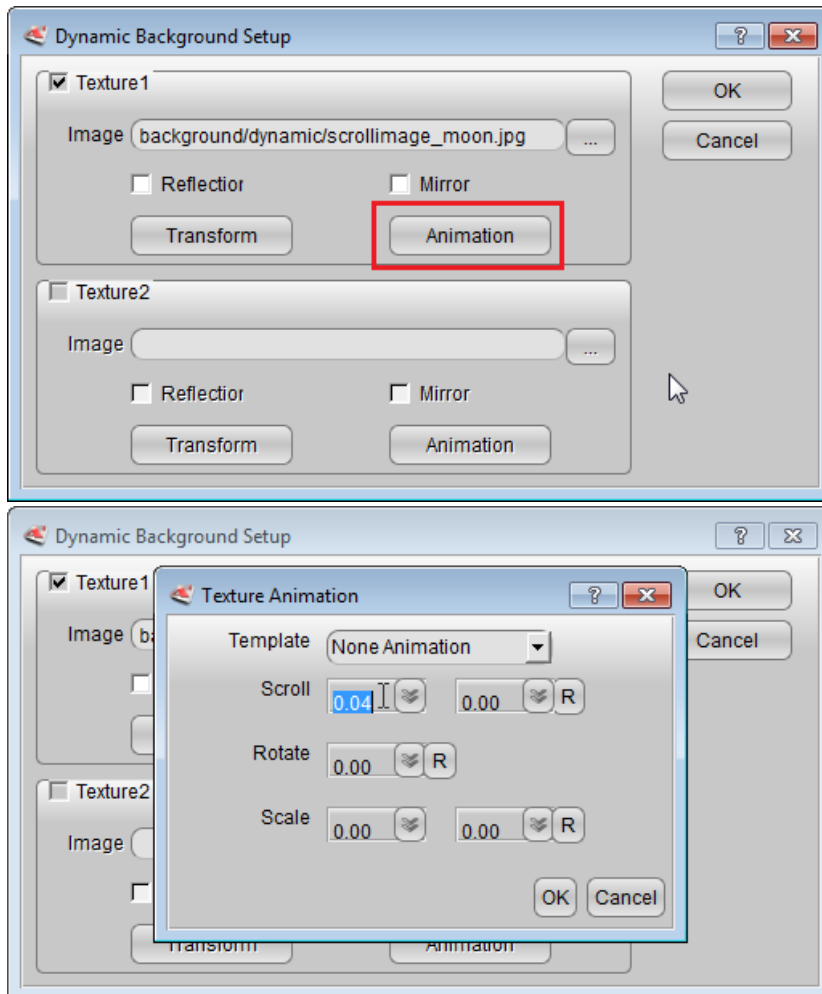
Dynamic Background Setup

? X

Texture1

Image background/dynamic/scrollimage_moon.jpg ...

Reflectior Mirror

Transform Animation

Texture2

Image ...

Reflectior Mirror

Transform Animation

OK

Cancel

Dynamic Background Setup

? X

Texture1

Image ba

Texture2

Image

Transform Animation

OK

Cancel

Texture Animation

? X

Template None Animation

Scroll 0.04 0.00 R

Rotate 0.00 R

Scale 0.00 0.00 R

OK Cancel